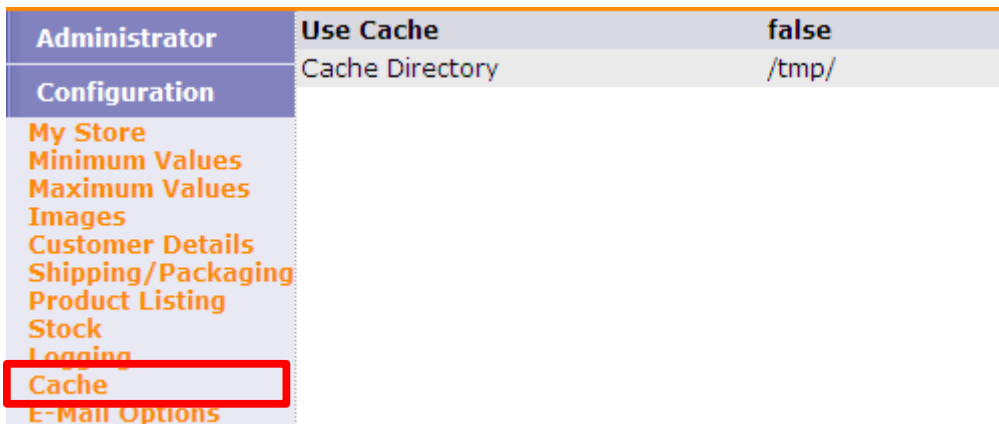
Administrator

Configuration

My Store
Minimum Values
Maximum Values
Images
Customer Details
Shipping/Packaging
Product Listing
Stock
Logging
Cache
E-Mail Options

| Use Cache | false |
|---|---|
| Cache Directory | /tmp/ |